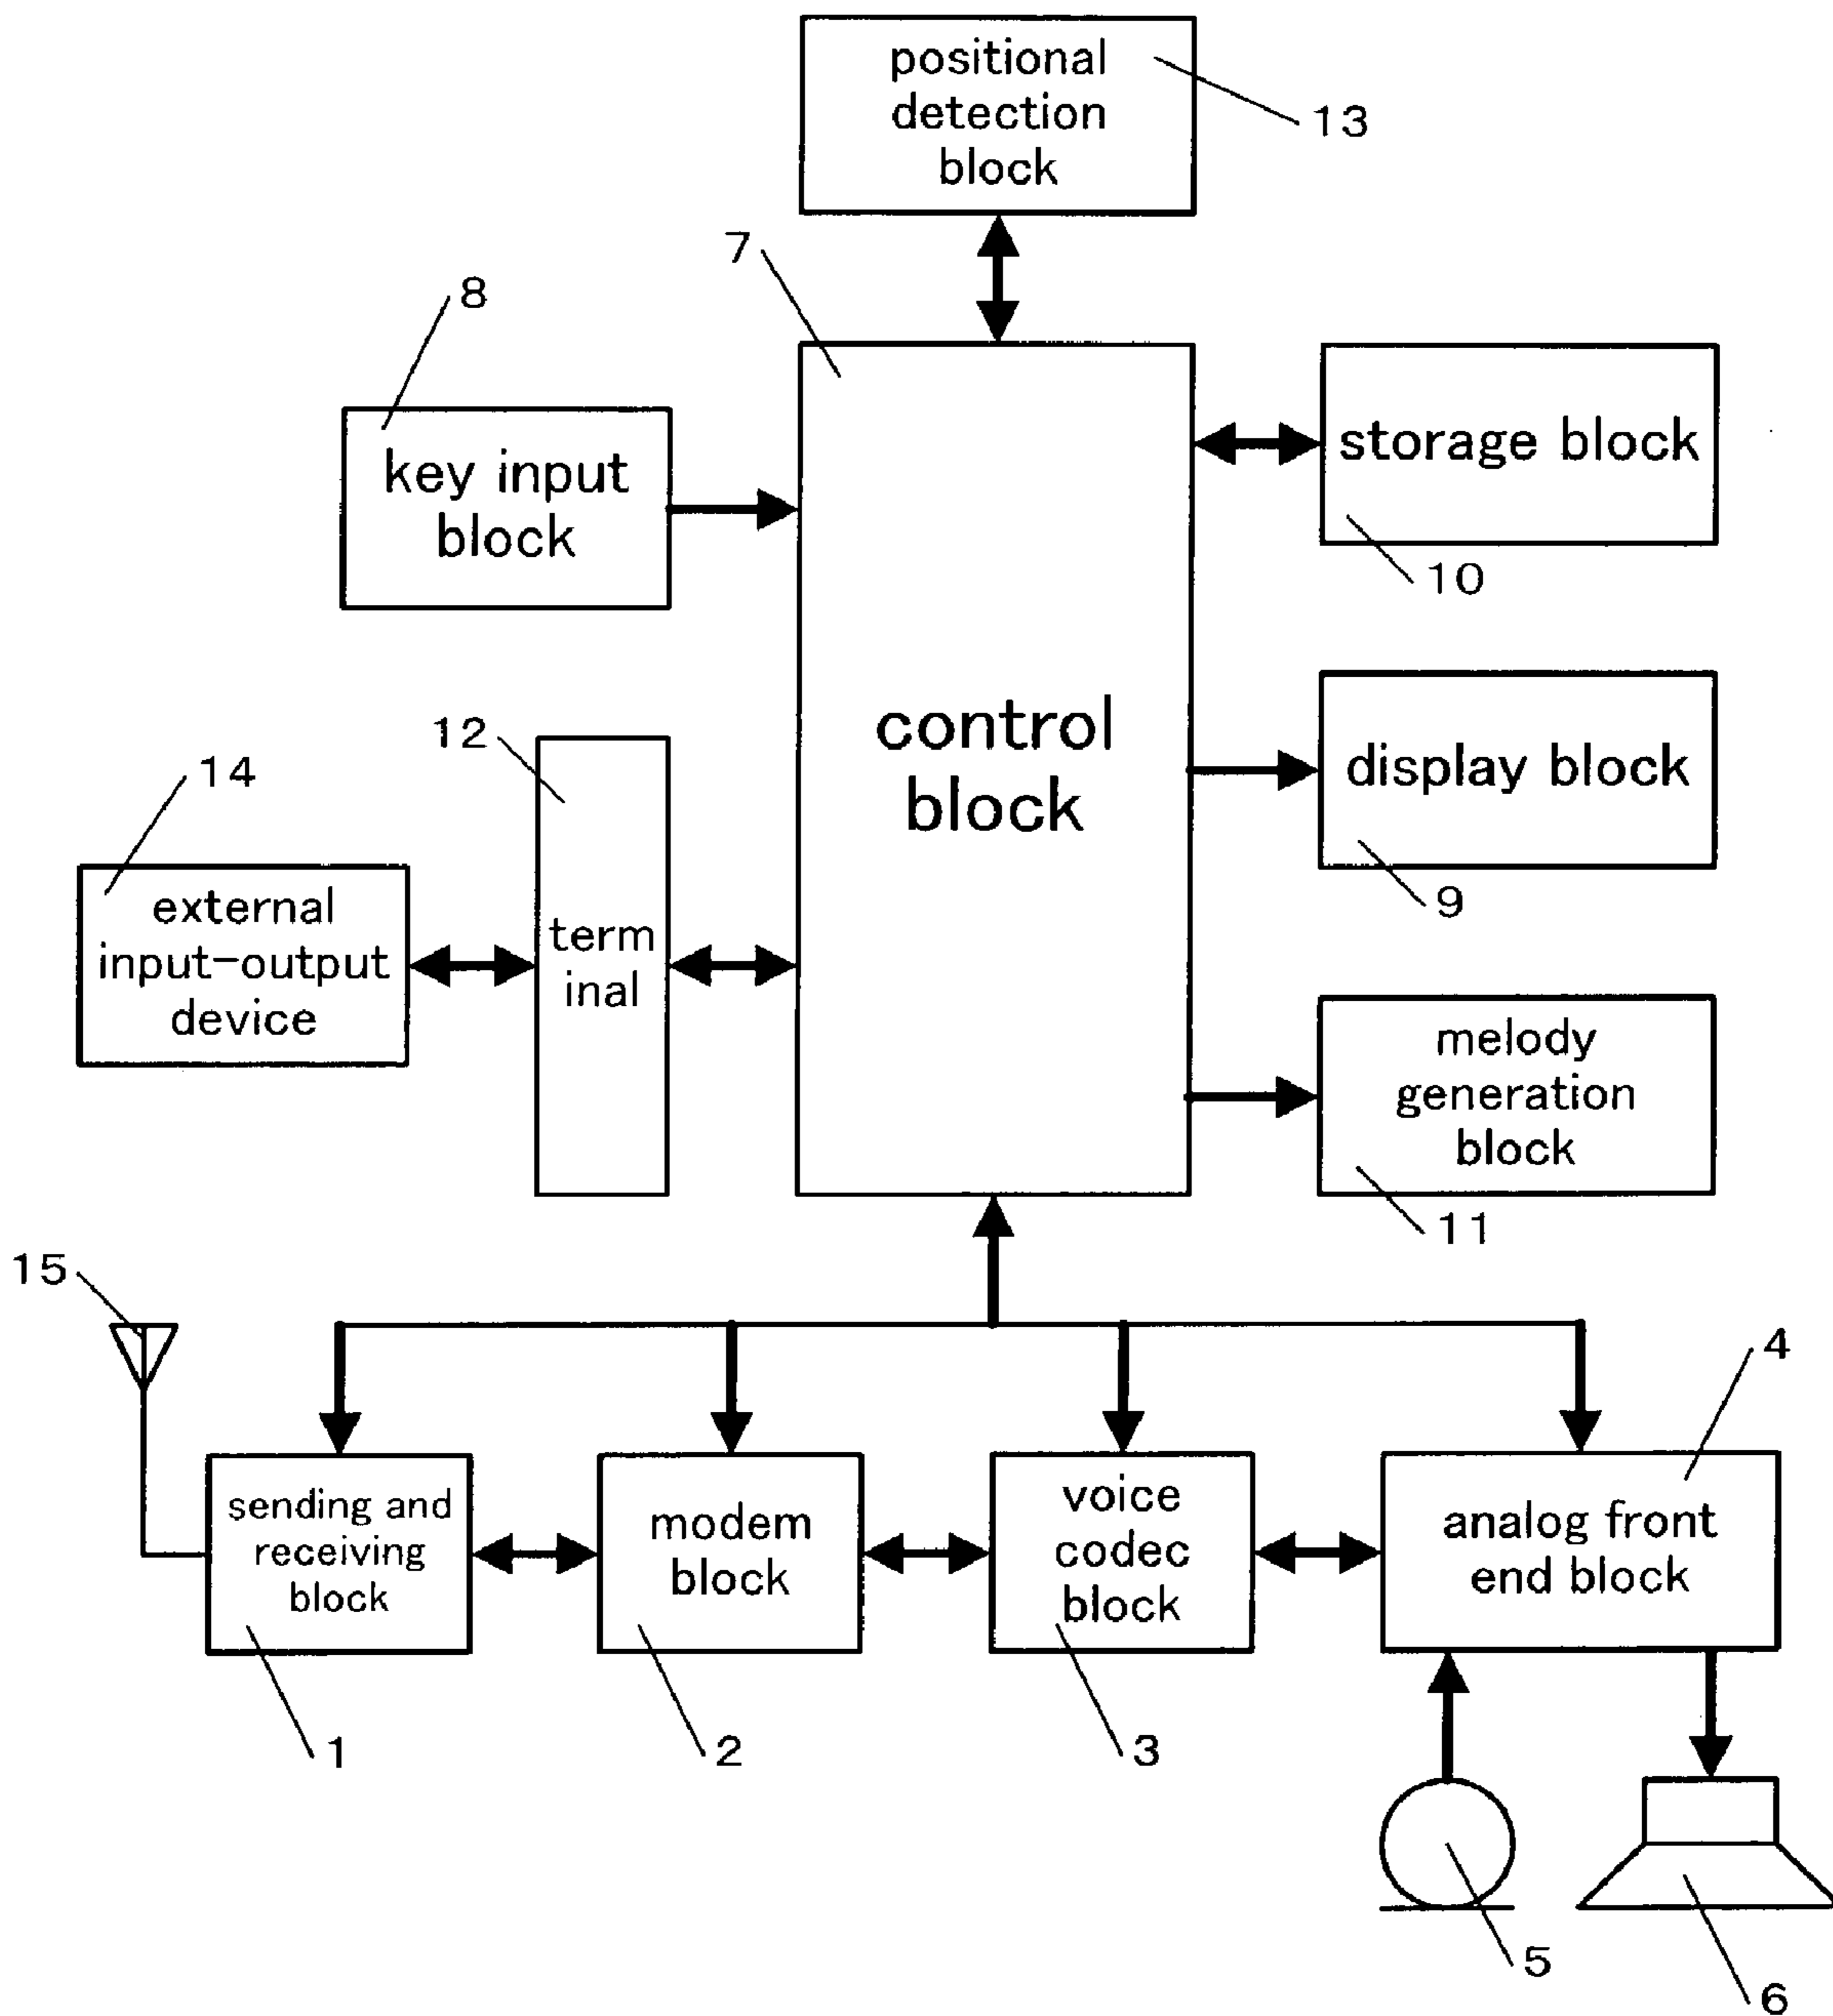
positional detection block
13

7

8

key input block

control block

storage block
10

display block
9

12

14

external input-output device

term inal

melody generation block
11

15

4

sending and receiving block

modem block

voice codec block

analog front end block

1

2

3

5

6